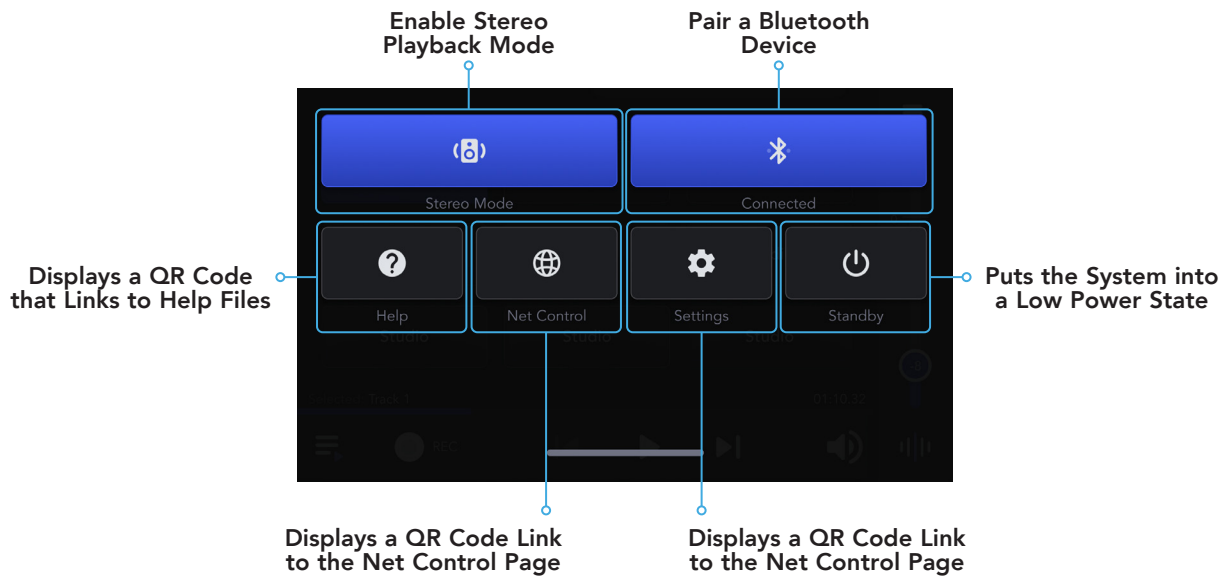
Enable Stereo Playback Mode

Pair a Bluetooth Device

Stereo Mode

Connected

Displays a QR Code that Links to Help Files

Help

Net Control

Settings

Standby

Puts the System into a Low Power State

Studio

Studio

Studio

Track 1

01:10:32

REC

Displays a QR Code Link to the Net Control Page

Displays a QR Code Link to the Net Control Page